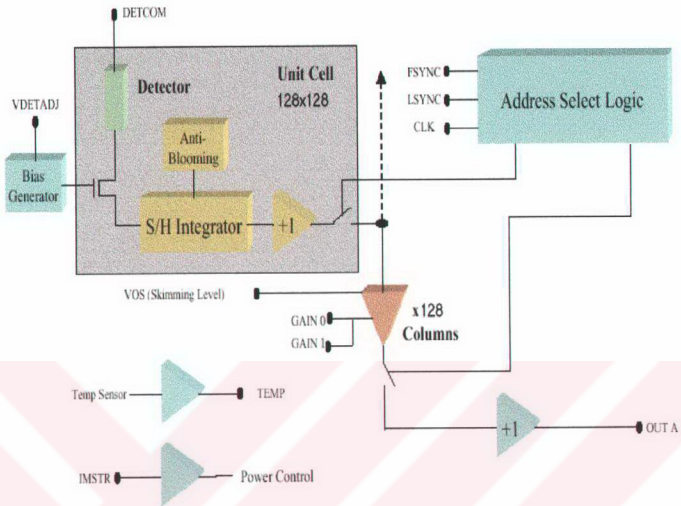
DETCOM

Detector

Unit Cell
128x128

VDETADJ

Anti-Blooming

Bias Generator

S/H Integrator

+1

FSYNC

LSYNC

CLK

Address Select Logic

VOS (Skimming Level)

GAIN 0

GAIN 1

x128
Columns

Temp Sensor

TEMP

+1

OUT A

IMSTR

Power Control